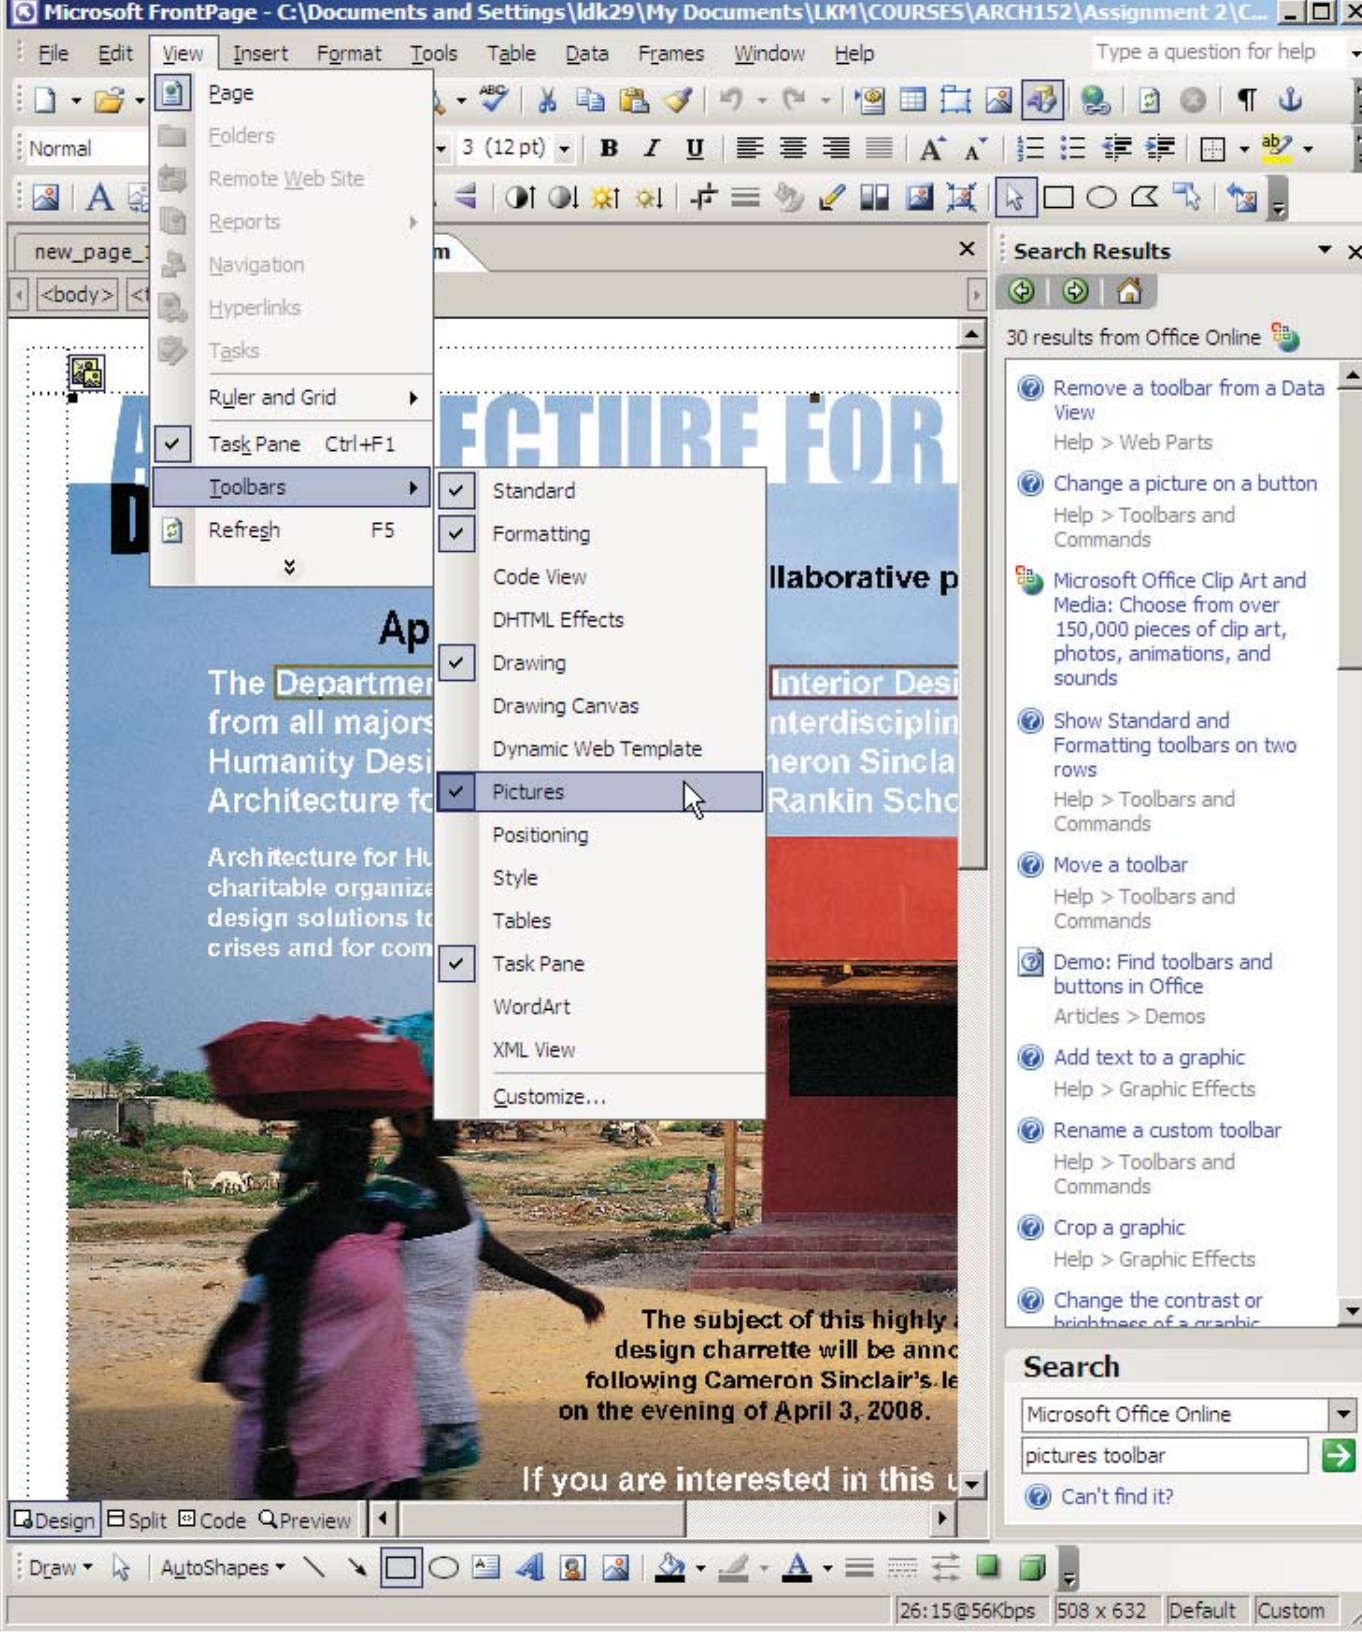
Microsoft FrontPage - C:\Documents and Settings\ldk29\My Documents\LKM\COURSES\ARCH152\Assignment 2\C...

File Edit View Insert Format Tools Table Data Frames Window Help

Type a question for help

Normal

3 (12 pt)

new_page_

<body>

Page
Folders
Remote Web Site
Reports
Navigation
Hyperlinks
Tasks
Ruler and Grid
Task Pane Ctrl+F1
Toolbars
Refresh F5

Standard
Formatting
Code View
DHTML Effects
Drawing
Drawing Canvas
Dynamic Web Template
Pictures
Positioning
Style
Tables
Task Pane
WordArt
XML View
Customize...

ECTURE FOR

llaborative p

Ap

The Departmen Interior Desi
from all majors nterdisciplin
Humanity Desi neron Sincla
Architecture fo Rankin Scho

Architecture for Hu
charitable organiza
design solutions to
crises and for com

The subject of this highly
design charrette will be ann
following Cameron Sinclair's le
on the evening of April 3, 2008.

If you are interested in this

Search Results

30 results from Office Online

Remove a toolbar from a Data View
Help > Web Parts

Change a picture on a button
Help > Toolbars and Commands

Microsoft Office Clip Art and Media: Choose from over 150,000 pieces of clip art, photos, animations, and sounds

Show Standard and Formatting toolbars on two rows
Help > Toolbars and Commands

Move a toolbar
Help > Toolbars and Commands

Demo: Find toolbars and buttons in Office
Articles > Demos

Add text to a graphic
Help > Graphic Effects

Rename a custom toolbar
Help > Toolbars and Commands

Crop a graphic
Help > Graphic Effects

Change the contrast or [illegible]

Search

Microsoft Office Online

pictures toolbar

Can't find it?

Design Split Code Preview

Draw AutoShapes

26:15@56Kbps 508 x 632 Default Custom